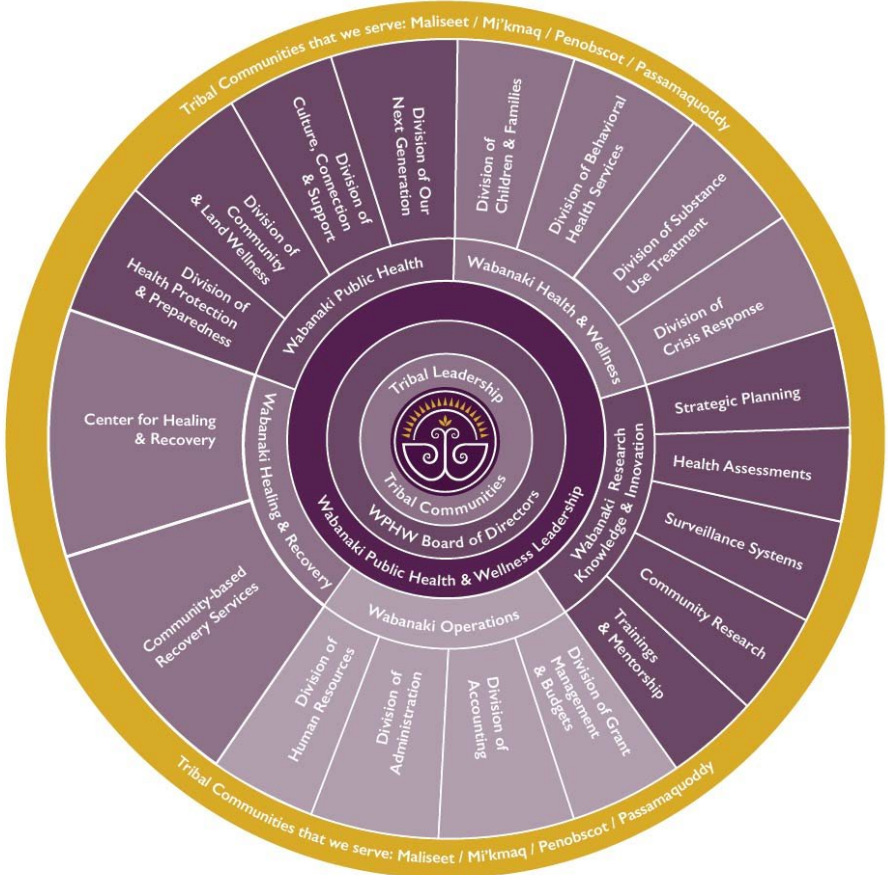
Tribal Communities that we serve: Maliseet / Mi'kmaq / Penobscot / Passamaquoddy

Tribal Leadership

Tribal Communities

WPHW Board of Directors

Wabanaki Public Health & Wellness Leadership

Wabanaki Public Health

Division of Health Protection & Preparedness

Division of Community & Land Wellness

Division of Culture, Connection & Support

Division of Our Next Generation

Wabanaki Health & Wellness

Division of Children & Families

Division of Behavioral Health Services

Division of Substance Use Treatment

Division of Crisis Response

Wabanaki Research Knowledge & Innovation

Strategic Planning

Health Assessments

Surveillance Systems

Community Research

Trainings & Mentorship

Wabanaki Operations

Division of Grant Management & Budgets

Division of Accounting

Division of Administration

Division of Human Resources

Wabanaki Healing & Recovery

Community-based Recovery Services

Center for Healing & Recovery

Tribal Communities that we serve: Maliseet / Mi'kmaq / Penobscot / Passamaquoddy